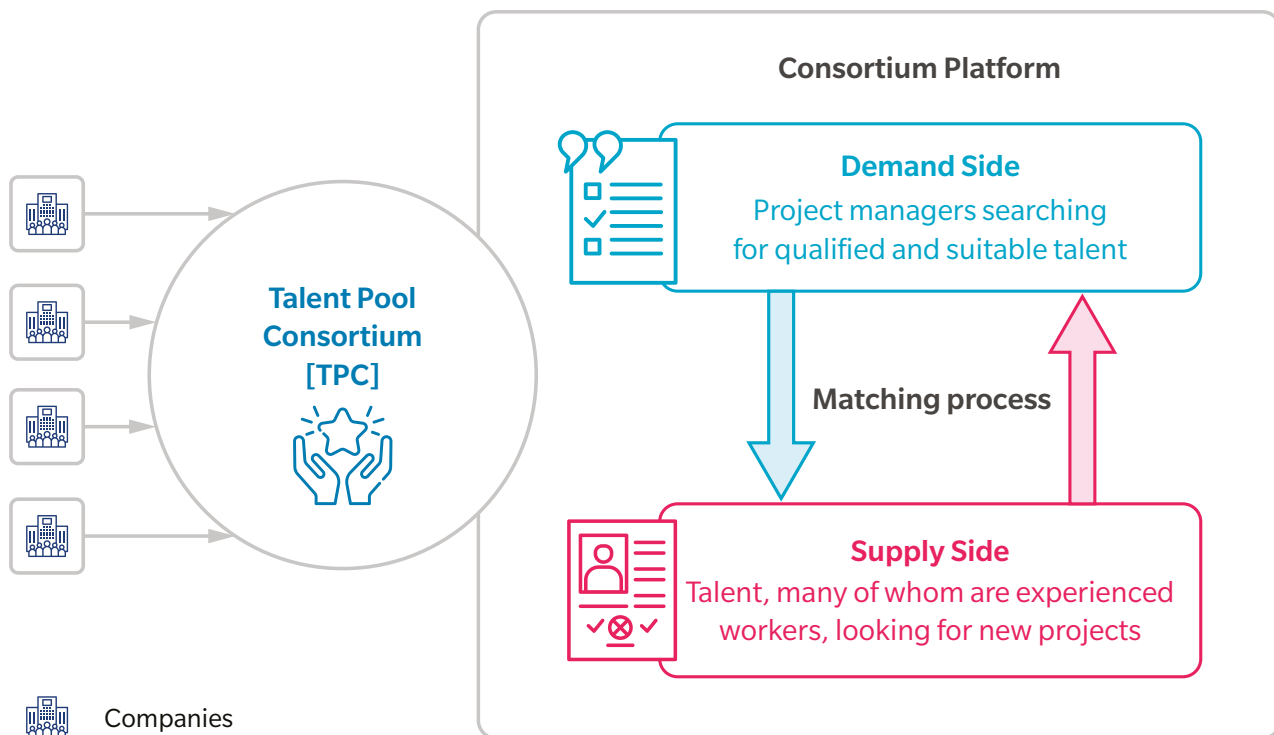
Talent Pool Consortium [TPC]

Consortium Platform

Demand Side
Project managers searching for qualified and suitable talent

Matching process

Supply Side
Talent, many of whom are experienced workers, looking for new projects

Companies